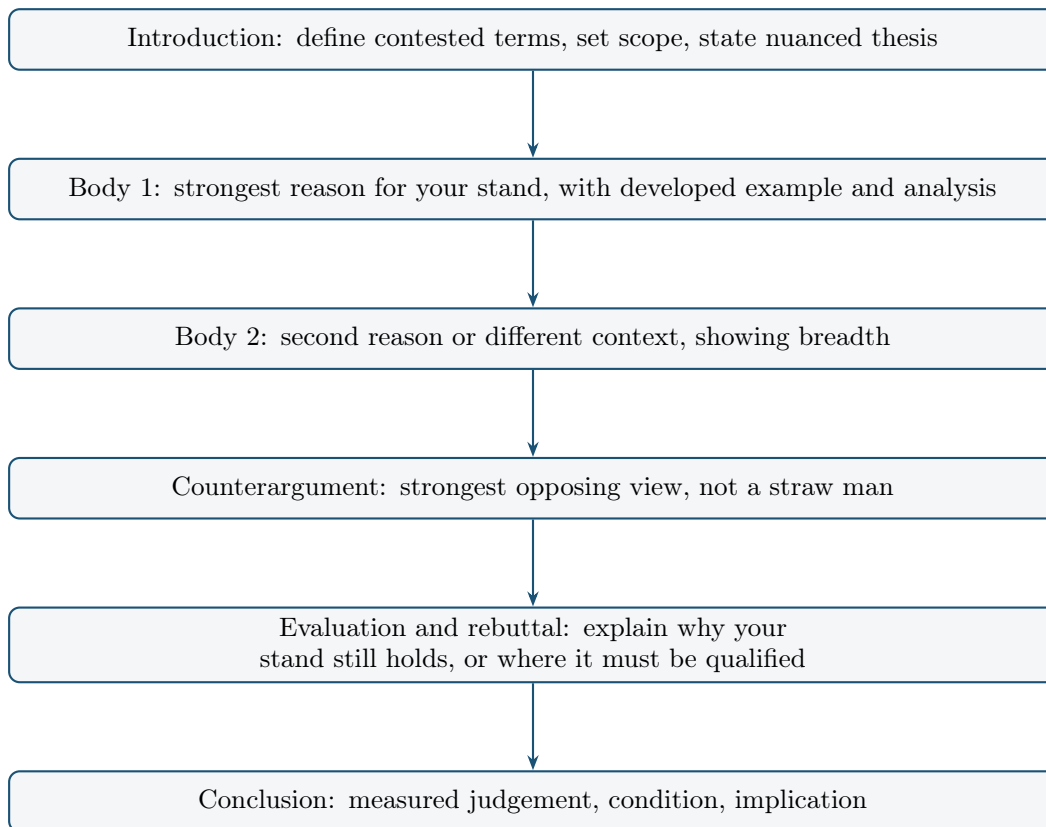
Introduction: define contested terms, set scope, state nuanced thesis

Body 1: strongest reason for your stand, with developed example and analysis

Body 2: second reason or different context, showing breadth

Counterargument: strongest opposing view, not a straw man

Evaluation and rebuttal: explain why your stand still holds, or where it must be qualified

Conclusion: measured judgement, condition, implication